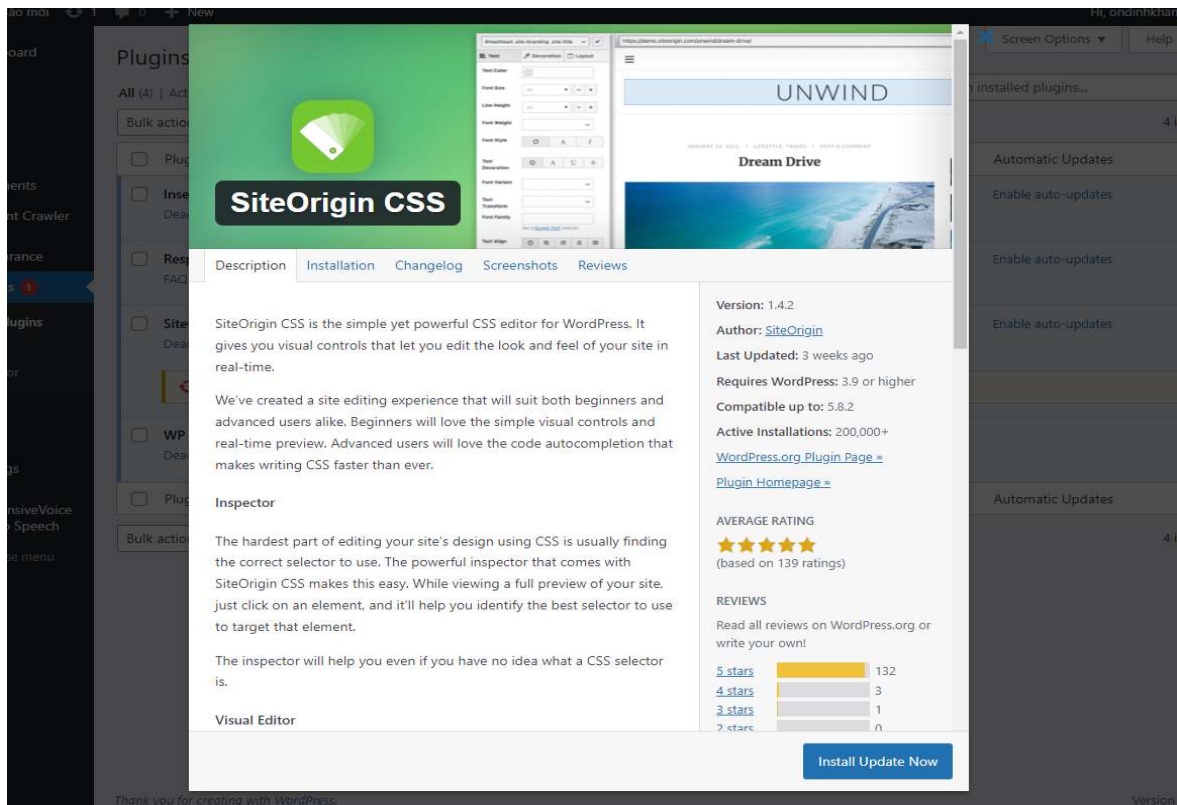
ao mới 1 0 New

Hi, ondinhkhan

oard

Plugins

All (4) | Act

Bulk actio

Plug

ments

nt Crawler

Inse
Dea

rance

s 1

Resp
FAQ

lugins

Site
Dea

WP
Dea

gs

nsiveVoice
Speech

Plug

Bulk actio

se menu

Screen Options ▼

Help

installed plugins...

4

Automatic Updates

Enable auto-updates

Enable auto-updates

Enable auto-updates

Automatic Updates

4

Thank you for creating with WordPress.

Version

UNWIND

Dream Drive

SiteOrigin CSS

Description Installation Changelog Screenshots Reviews

SiteOrigin CSS is the simple yet powerful CSS editor for WordPress. It gives you visual controls that let you edit the look and feel of your site in real-time.

We've created a site editing experience that will suit both beginners and advanced users alike. Beginners will love the simple visual controls and real-time preview. Advanced users will love the code autocompletion that makes writing CSS faster than ever.

Inspector

The hardest part of editing your site's design using CSS is usually finding the correct selector to use. The powerful inspector that comes with SiteOrigin CSS makes this easy. While viewing a full preview of your site, just click on an element, and it'll help you identify the best selector to use to target that element.

The inspector will help you even if you have no idea what a CSS selector is.

Visual Editor

Version: 1.4.2

Author: SiteOrigin

Last Updated: 3 weeks ago

Requires WordPress: 3.9 or higher

Compatible up to: 5.8.2

Active Installations: 200,000+

WordPress.org Plugin Page »

Plugin Homepage »

AVERAGE RATING

★★★★★
(based on 139 ratings)

REVIEWS

Read all reviews on WordPress.org or write your own!

5 stars 132
4 stars 3
3 stars 1
2 stars 0

Install Update Now